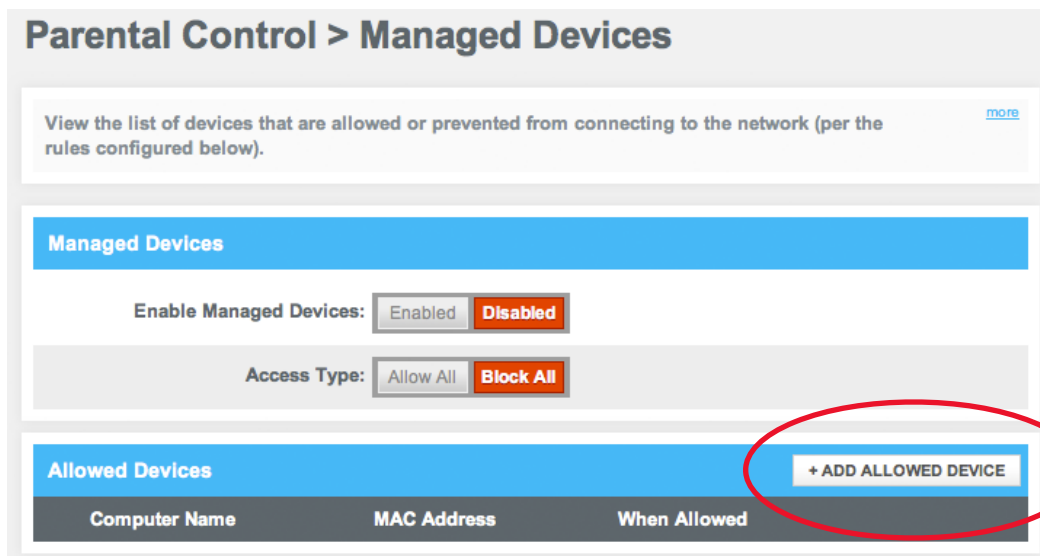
Parental Control > Managed Devices

View the list of devices that are allowed or prevented from connecting to the network (per the rules configured below).

more

Managed Devices

Enable Managed Devices: Enabled Disabled

Access Type: Allow All Block All

Allowed Devices

+ ADD ALLOWED DEVICE

| Computer Name | MAC Address | When Allowed |
|---|---|---|